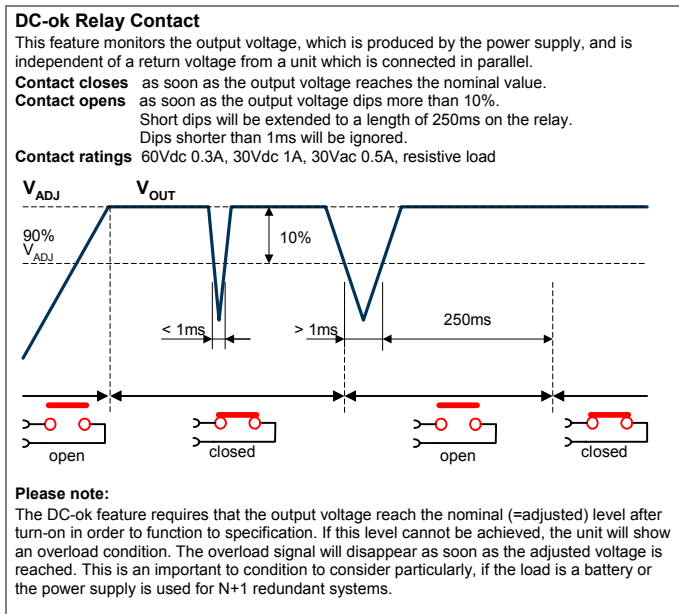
DC-ok Relay Contact

This feature monitors the output voltage, which is produced by the power supply, and is independent of a return voltage from a unit which is connected in parallel.

Contact closes as soon as the output voltage reaches the nominal value.
Contact opens as soon as the output voltage dips more than 10%.
Short dips will be extended to a length of 250ms on the relay.
Dips shorter than 1ms will be ignored.
Contact ratings 60Vdc 0.3A, 30Vdc 1A, 30Vac 0.5A, resistive load

$V_{ADJ}$ $V_{OUT}$

90% $V_{ADJ}$

10%

< 1ms

> 1ms

250ms

open closed open closed

Please note:

The DC-ok feature requires that the output voltage reach the nominal (=adjusted) level after turn-on in order to function to specification. If this level cannot be achieved, the unit will show an overload condition. The overload signal will disappear as soon as the adjusted voltage is reached. This is an important to condition to consider particularly, if the load is a battery or the power supply is used for N+1 redundant systems.